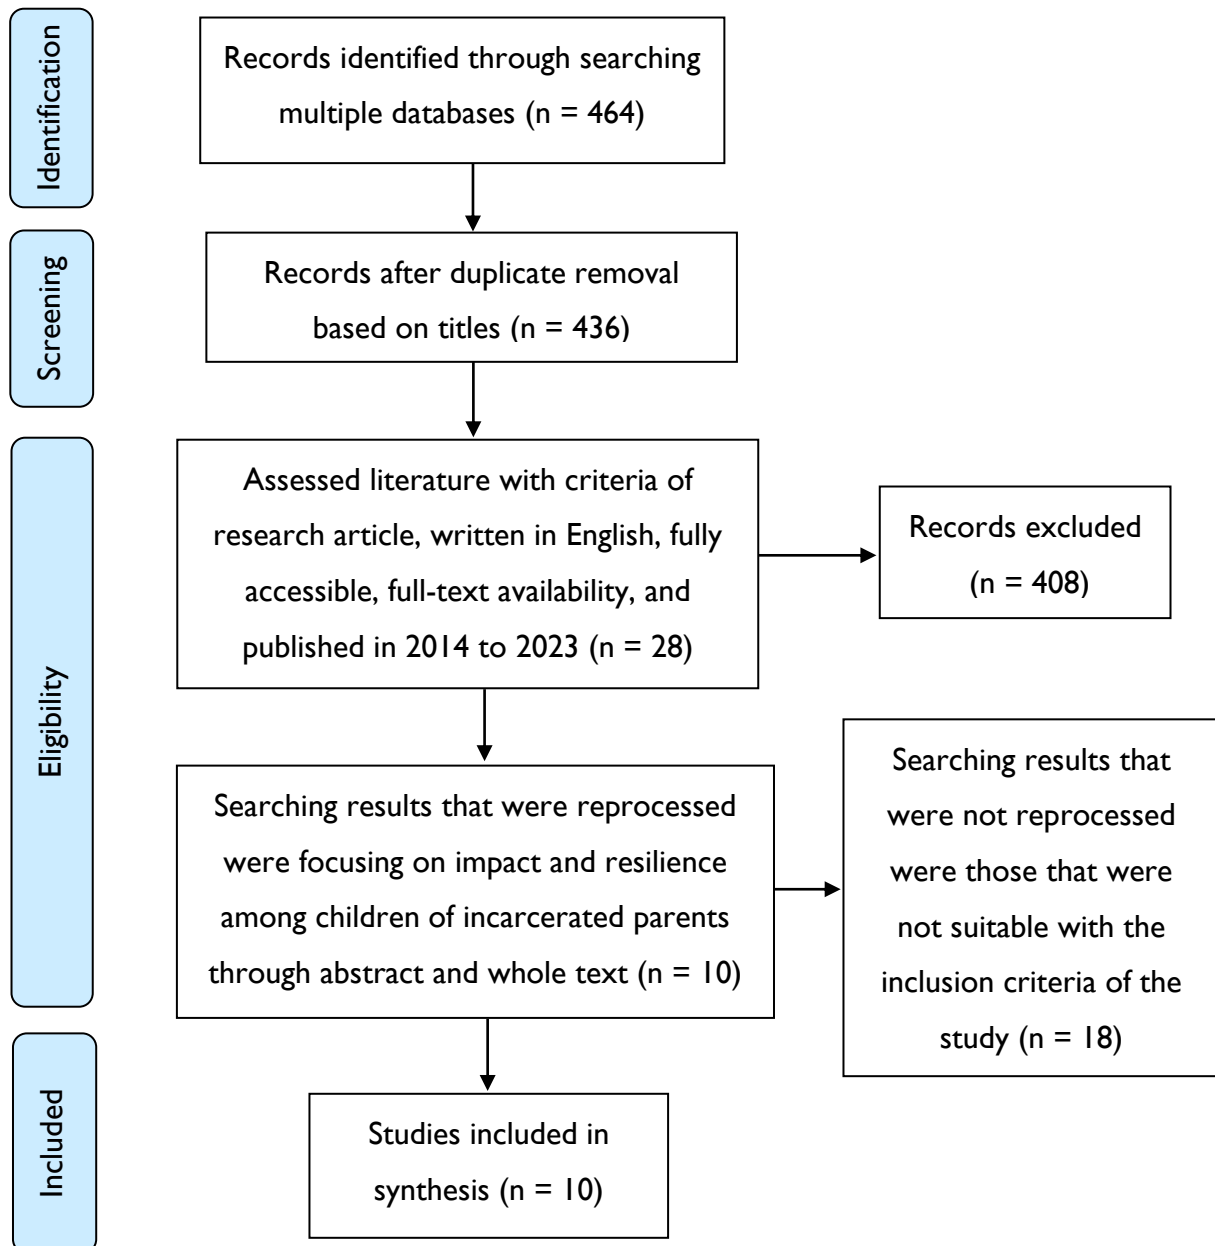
Identification

Records identified through searching multiple databases (n = 464)

Screening

Records after duplicate removal based on titles (n = 436)

Eligibility

Assessed literature with criteria of research article, written in English, fully accessible, full-text availability, and published in 2014 to 2023 (n = 28)

Records excluded (n = 408)

Searching results that were reprocessed were focusing on impact and resilience among children of incarcerated parents through abstract and whole text (n = 10)

Searching results that were not reprocessed were those that were not suitable with the inclusion criteria of the study (n = 18)

Included

Studies included in synthesis (n = 10)